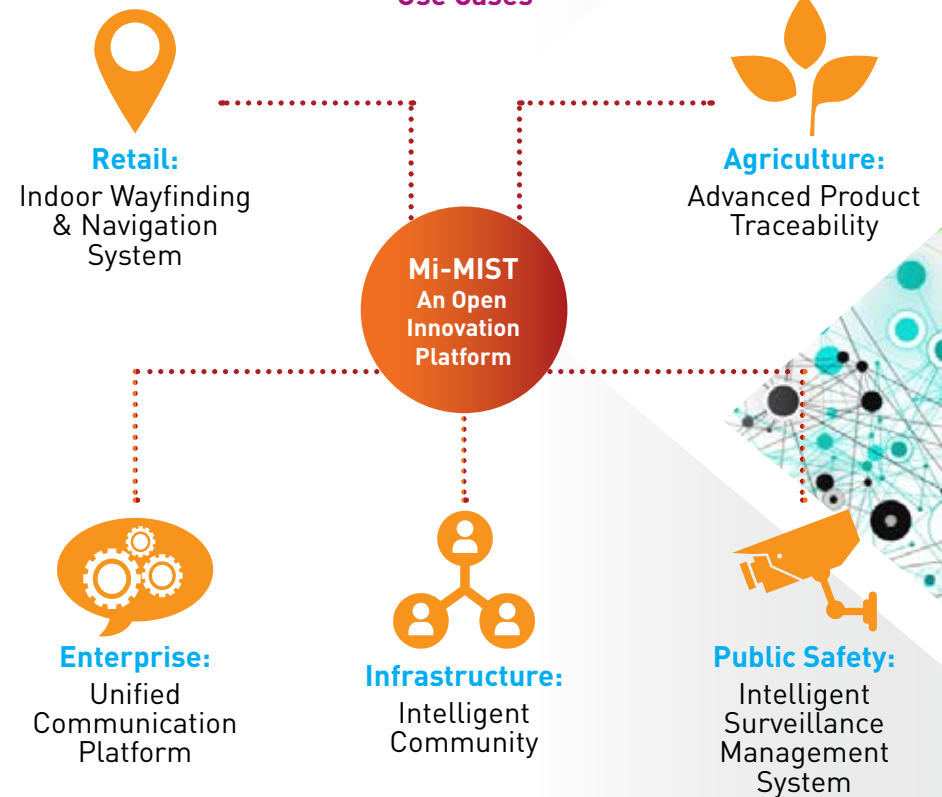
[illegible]

Retail:
Indoor Wayfinding & Navigation System

Agriculture:
Advanced Product Traceability

Mi-MIST
An Open Innovation Platform

Enterprise:
Unified Communication Platform

Infrastructure:
Intelligent Community

Public Safety:
Intelligent Surveillance Management System